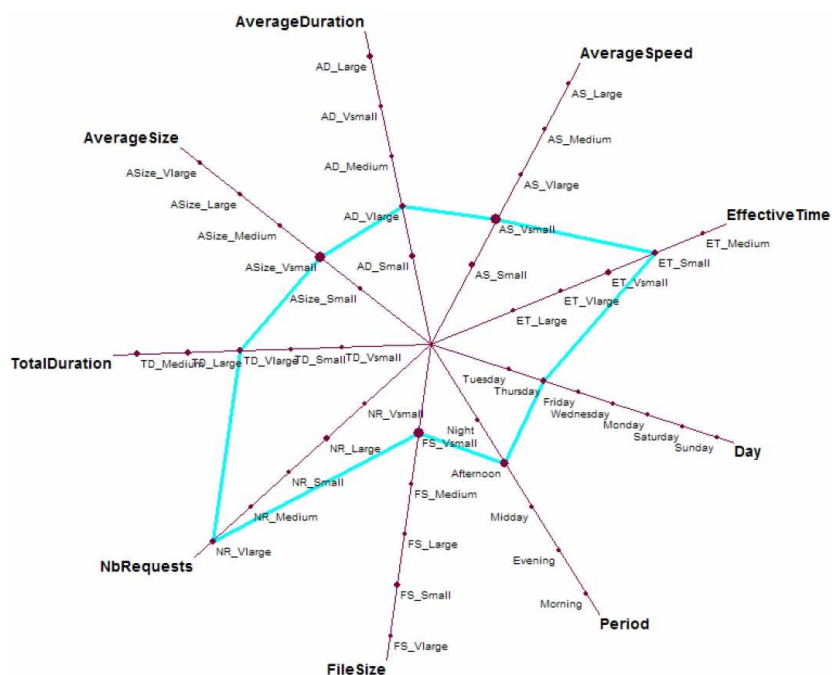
AverageDuration

AD_Large

AD_Vsmall

AD_Medium

AD_Vlarge

AD_Small

AverageSpeed

AS_Large

AS_Medium

AS_Vlarge

AS_Vsmall

AS_Small

AverageSize

ASize_Vlarge

ASize_Large

ASize_Medium

ASize_Vsmall

ASize_Small

EffectiveTime

ET_Medium

ET_Small

ET_Vsmall

ET_Vlarge

ET_Large

TotalDuration

TD_Medium

TD_Large

TD_Vlarge

TD_Small

TD_Vsmall

Tuesday

Thursday

Friday

Wednesday

Monday

Saturday

Sunday

Day

NR_Vsmall

NR_Large

NR_Small

NR_Medium

NR_Vlarge

NbRequests

Night

FS_Vsmall

Afternoon

FS_Medium

Midday

FS_Large

Evening

FS_Small

Morning

Period

FS_Vlarge

FileSize